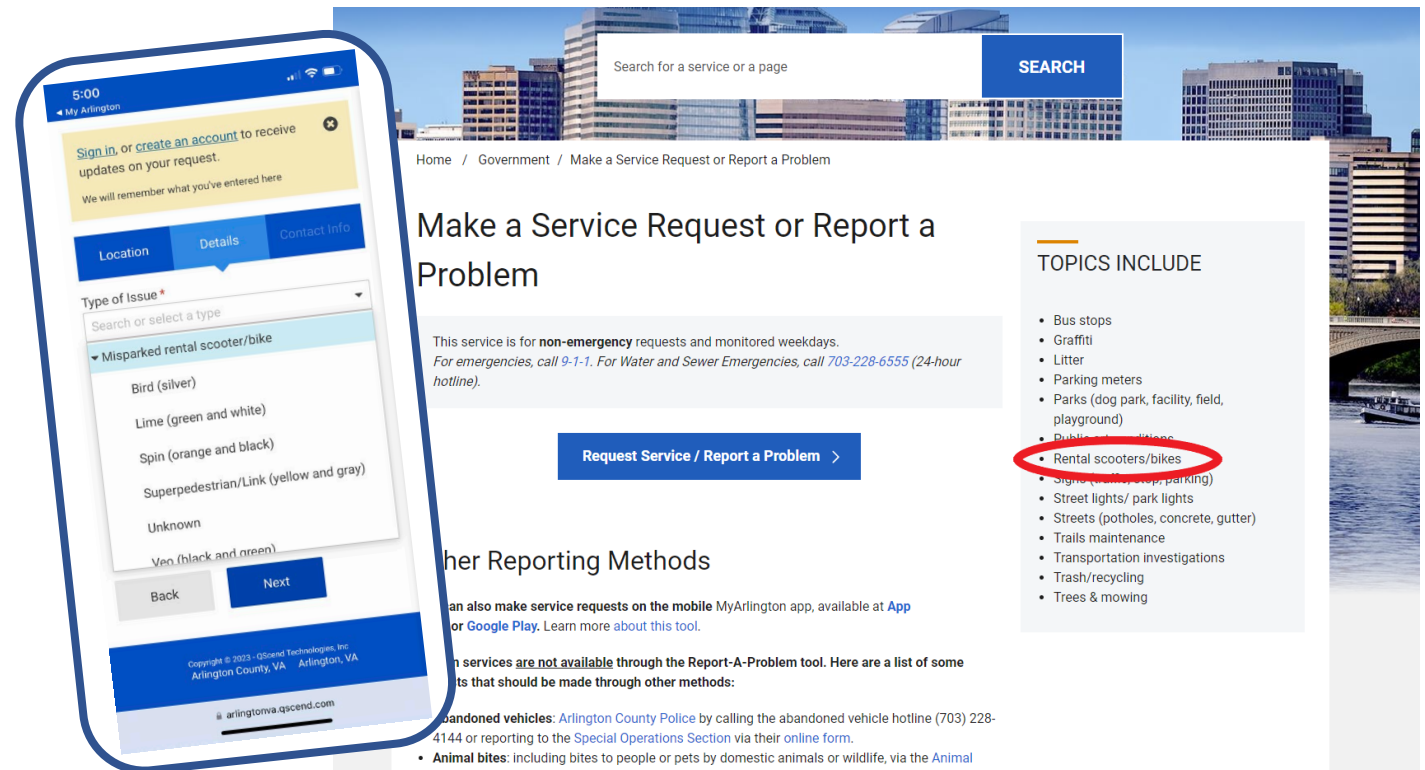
5:00
◂ My Arlington

Sign in, or create an account to receive updates on your request.
We will remember what you've entered here

Location
Details
Contact Info

Type of Issue *
Search or select a type
▾ Misparked rental scooter/bike
Bird (silver)
Lime (green and white)
Spin (orange and black)
Superpedestrian/Link (yellow and gray)
Unknown
Veo (black and green)

Back
Next

Copyright © 2023 - QScend Technologies, Inc
Arlington County, VA Arlington, VA

arlingtonva.qscend.com

Search for a service or a page
SEARCH

Home / Government / Make a Service Request or Report a Problem

Make a Service Request or Report a Problem

This service is for non-emergency requests and monitored weekdays.
For emergencies, call 9-1-1. For Water and Sewer Emergencies, call 703-228-6555 (24-hour hotline).

Request Service / Report a Problem

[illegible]her Reporting Methods

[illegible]an also make service requests on the mobile MyArlington app, available at App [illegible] or Google Play. Learn more about this tool.

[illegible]n services are not available through the Report-A-Problem tool. Here are a list of some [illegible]ts that should be made through other methods:

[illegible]bandoned vehicles: Arlington County Police by calling the abandoned vehicle hotline (703) 228-4144 or reporting to the Special Operations Section via their online form.
• Animal bites: including bites to people or pets by domestic animals or wildlife, via the Animal

TOPICS INCLUDE

• Bus stops
• Graffiti
• Litter
• Parking meters
• Parks (dog park, facility, field, playground)
• Publi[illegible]ditions
• Rental scooters/bikes
• Sig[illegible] parking)
• Street lights/ park lights
• Streets (potholes, concrete, gutter)
• Trails maintenance
• Transportation investigations
• Trash/recycling
• Trees & mowing